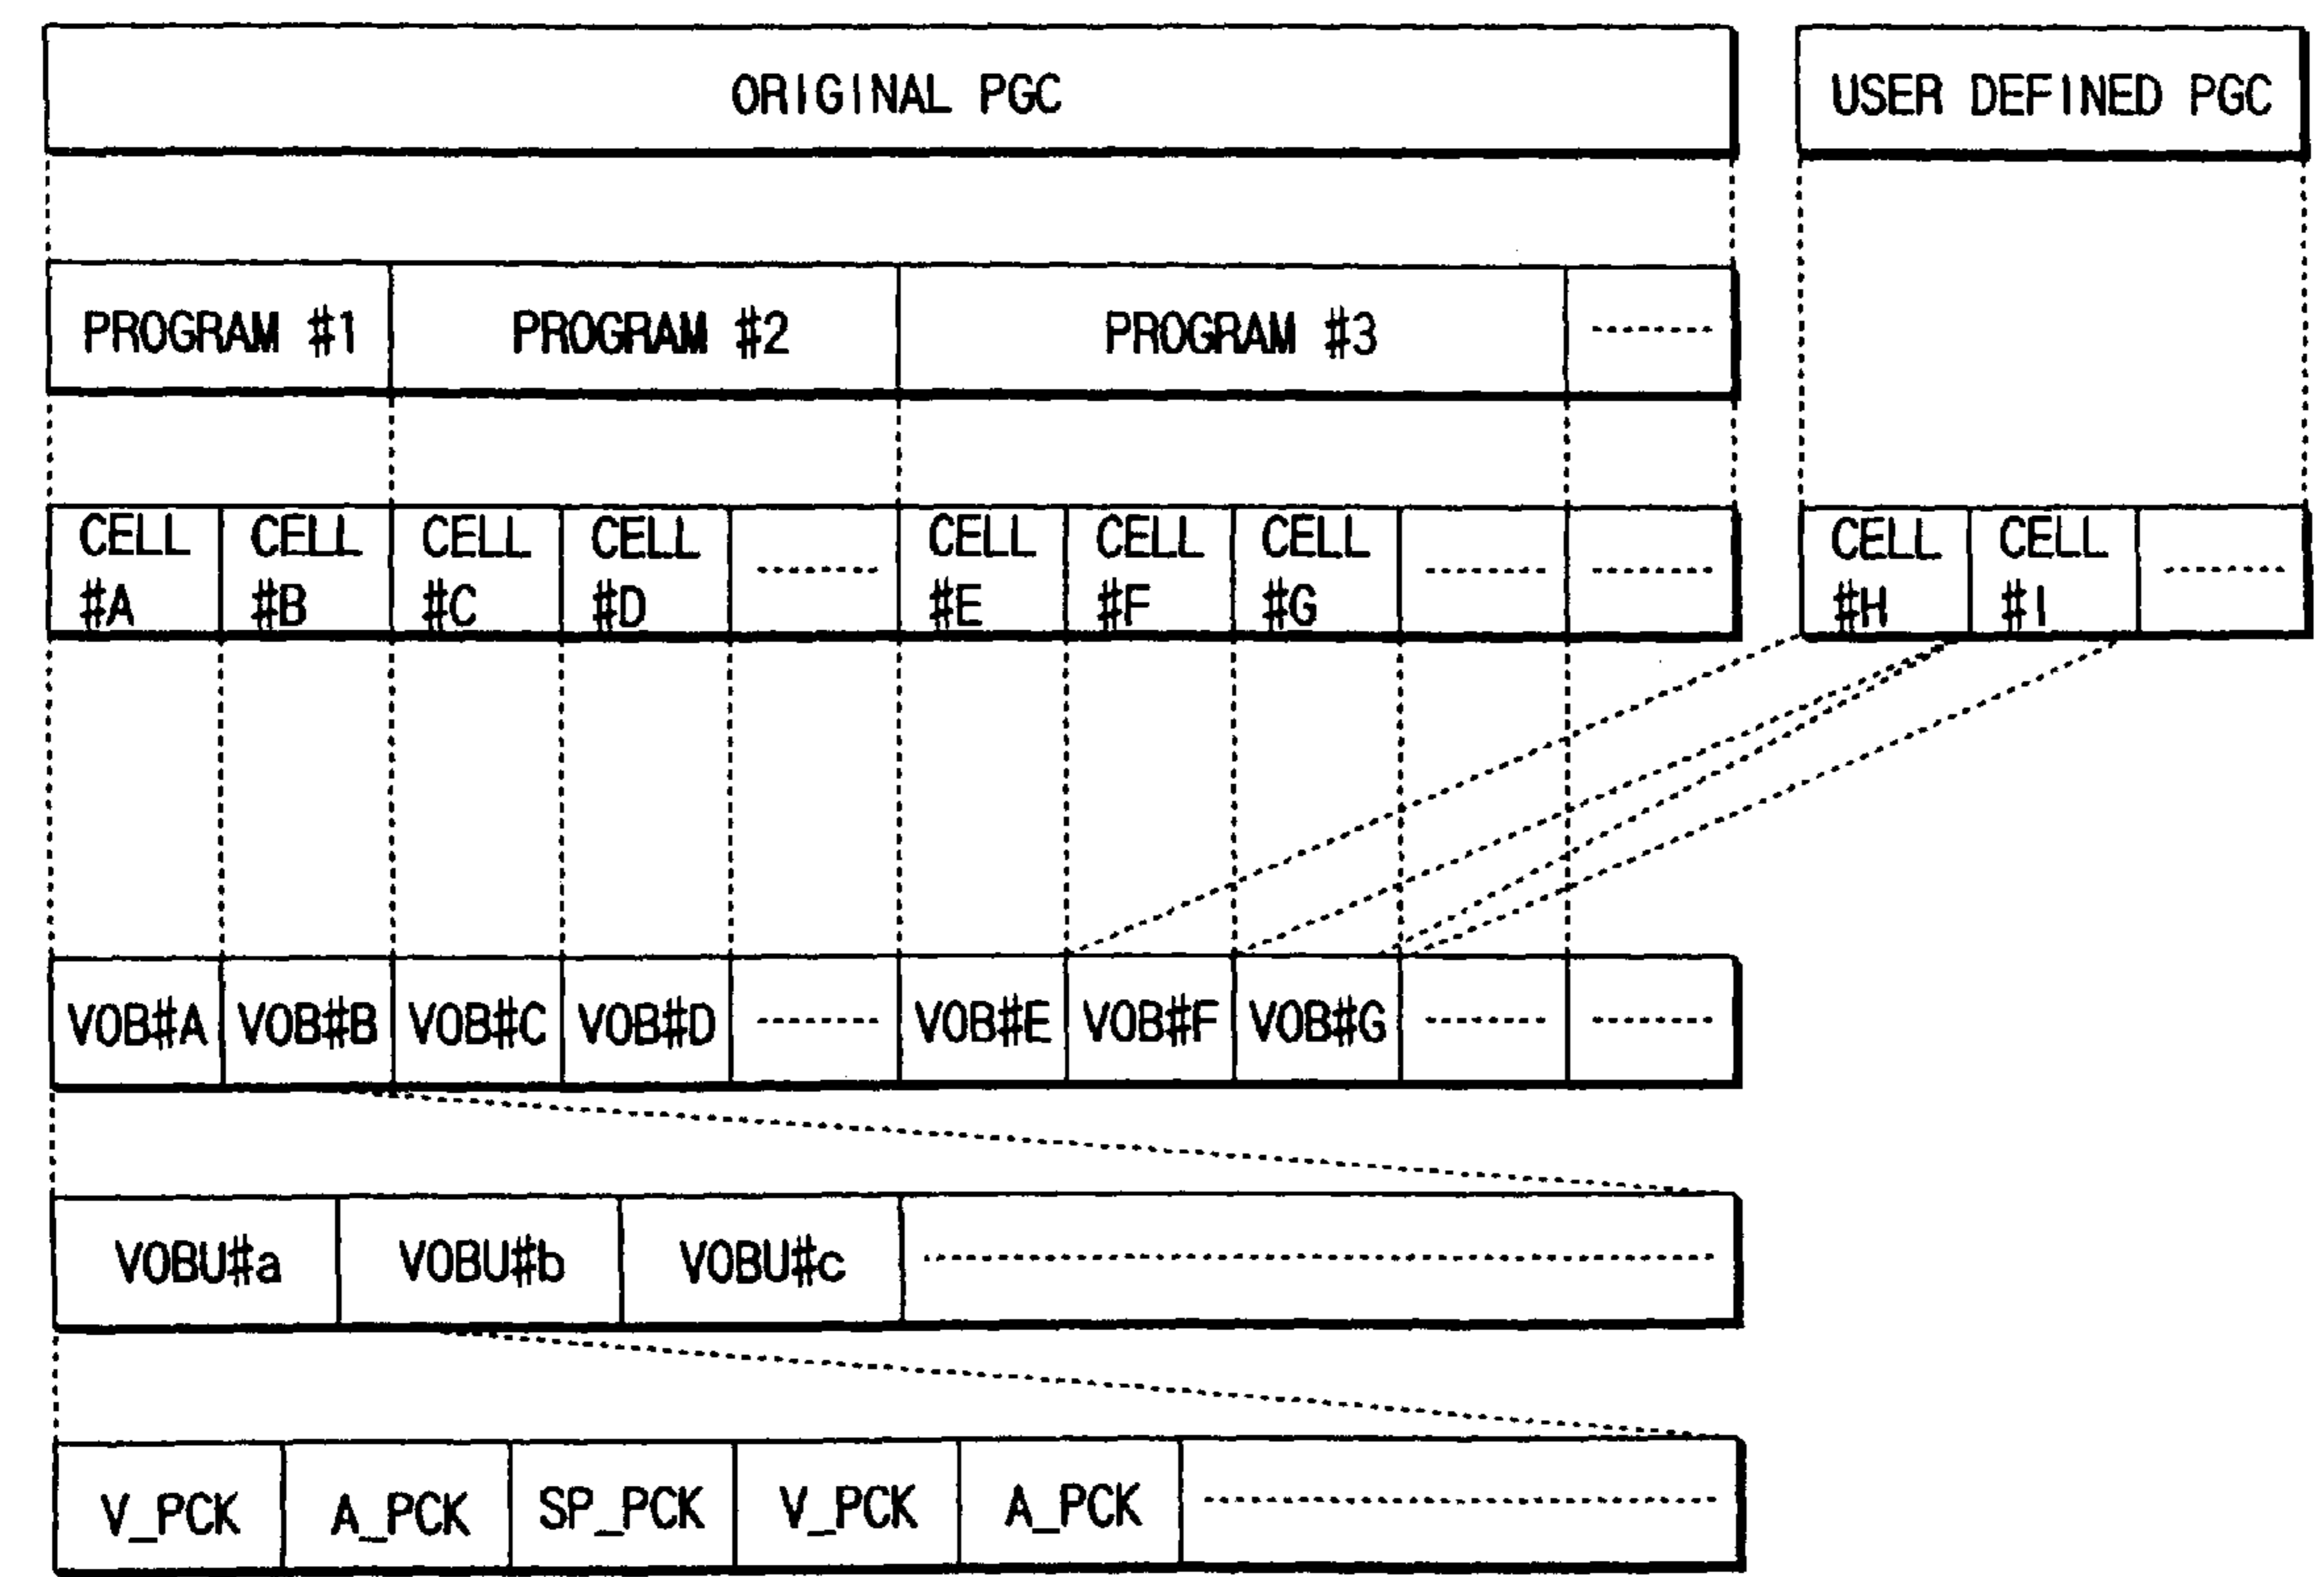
ORIGINAL PGC

USER DEFINED PGC

PROGRAM #1 PROGRAM #2 PROGRAM #3 --------

CELL #A CELL #B CELL #C CELL #D -------- CELL #E CELL #F CELL #G -------- --------

CELL #H CELL #I --------

VOB#A VOB#B VOB#C VOB#D -------- VOB#E VOB#F VOB#G -------- --------

VOBU#a VOBU#b VOBU#c --------

V_PCK A_PCK SP_PCK V_PCK A_PCK --------